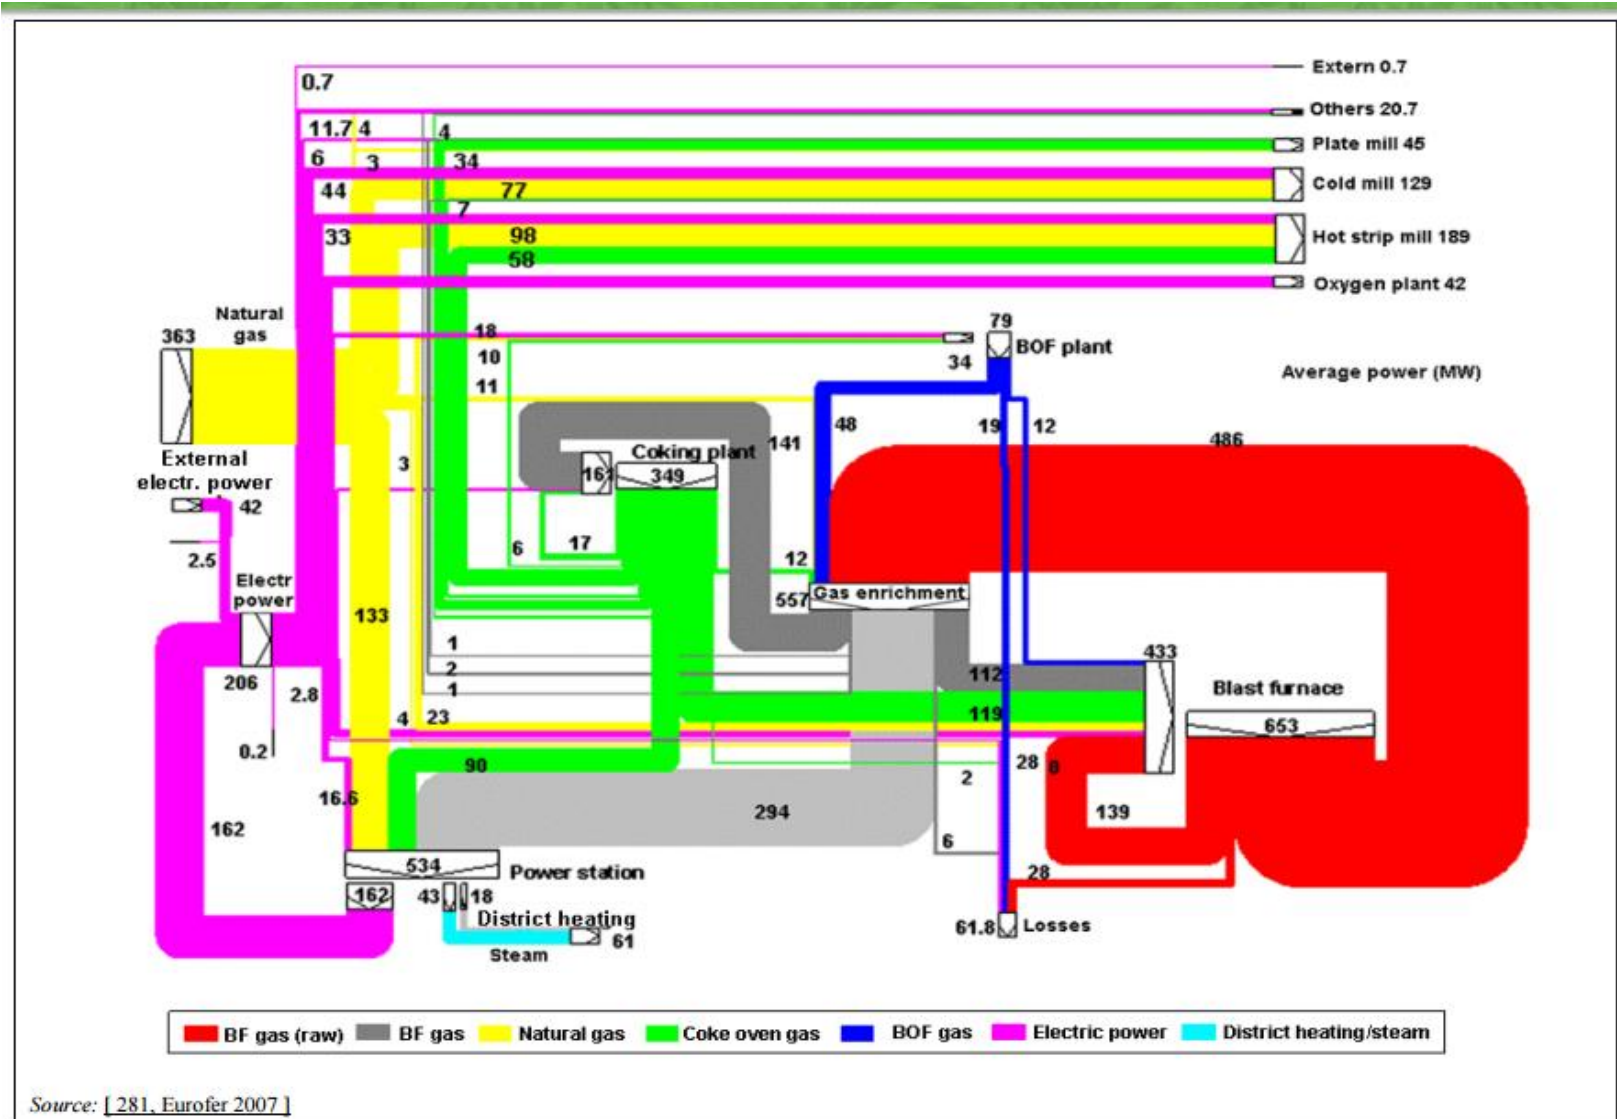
Extern 0.7
0.7
Others 20.7
11.7 4
4
Plate mill 45
6
3
34
Cold mill 129
44
77
7
Hot strip mill 189
33
98
58
Oxygen plant 42
Natural gas
363
18
79
BOF plant
10
34
11
Average power (MW)
48
19
12
486
141
Coking plant
161
349
3
External electr. power
42
6
17
12
2.5
Electr power
557
Gas enrichment
133
1
433
2
112
Blast furnace
206
1
2.8
653
119
4
23
0.2
28
8
90
2
16.6
294
139
162
6
534
Power station
28
162
43
18
District heating
61.8
Losses
61
Steam

BF gas (raw) BF gas Natural gas Coke oven gas BOF gas Electric power District heating/steam

Source: [ 281, Eurofer 2007 ]